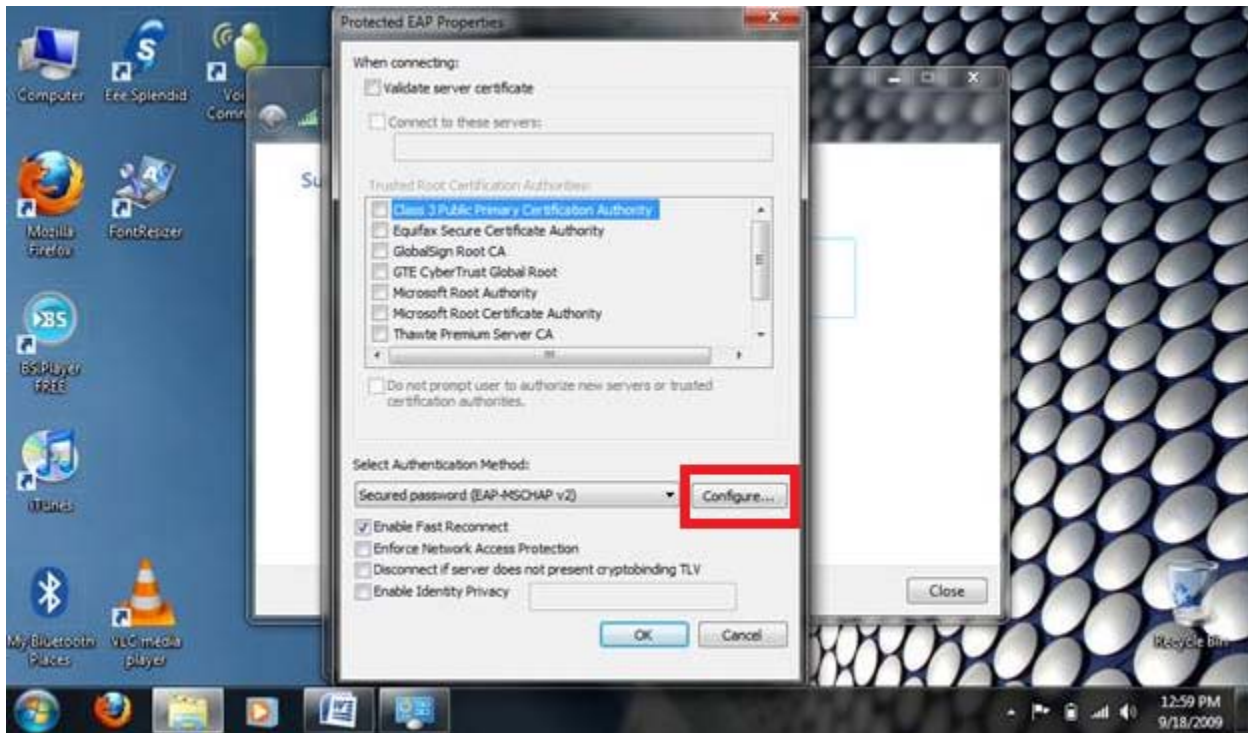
Computer
Eee Splendid
Voi Comm
Mozilla Firefox
FontResizer
BS.Player FREE
iTunes
My Bluetooth Places
VLC media player
Recycle Bin

Protected EAP Properties

When connecting:
Validate server certificate
Connect to these servers:

Trusted Root Certification Authorities:
Class 3 Public Primary Certification Authority
Equifax Secure Certificate Authority
GlobalSign Root CA
GTE CyberTrust Global Root
Microsoft Root Authority
Microsoft Root Certificate Authority
Thawte Premium Server CA

Do not prompt user to authorize new servers or trusted certification authorities.

Select Authentication Method:
Secured password (EAP-MSCHAP v2)
Configure...
Enable Fast Reconnect
Enforce Network Access Protection
Disconnect if server does not present cryptobinding TLV
Enable Identity Privacy
OK
Cancel

Su

Close

12:59 PM
9/18/2009